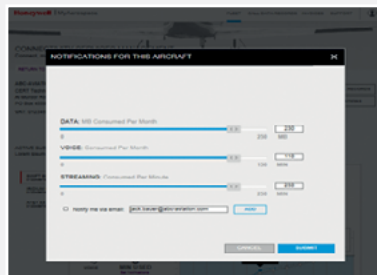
Honeywell

NOTIFICATIONS FOR THIS AIRCRAFT

×

DATA: MB Consumed Per Month

0 250 230 MB

VOICE: Consumed Per Month

0 120 110

STREAMING: Consumed Per Minute

0 250 230

Notify me via email: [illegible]

CANCEL SUBMIT